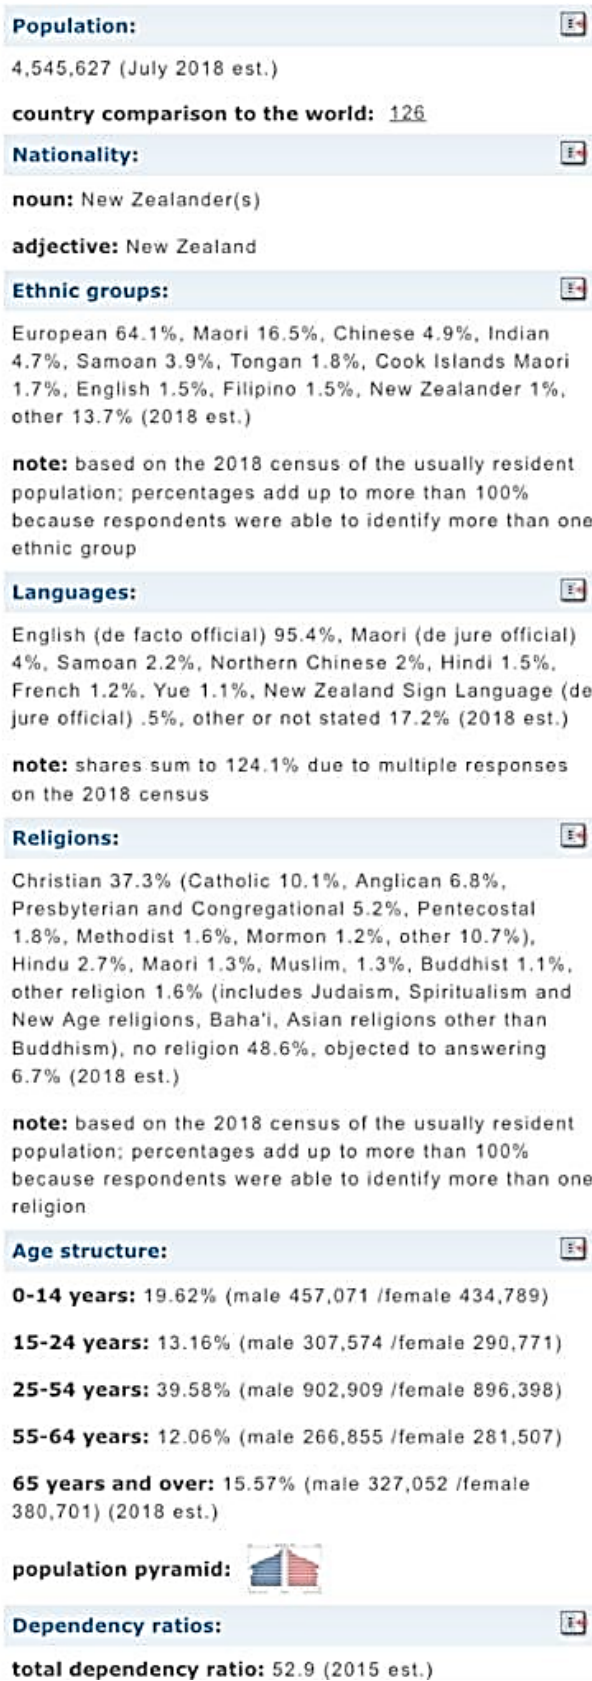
Population:

4,545,627 (July 2018 est.)

country comparison to the world: 126

Nationality:

noun: New Zealander(s)

adjective: New Zealand

Ethnic groups:

European 64.1%, Maori 16.5%, Chinese 4.9%, Indian 4.7%, Samoan 3.9%, Tongan 1.8%, Cook Islands Maori 1.7%, English 1.5%, Filipino 1.5%, New Zealander 1%, other 13.7% (2018 est.)

note: based on the 2018 census of the usually resident population; percentages add up to more than 100% because respondents were able to identify more than one ethnic group

Languages:

English (de facto official) 95.4%, Maori (de jure official) 4%, Samoan 2.2%, Northern Chinese 2%, Hindi 1.5%, French 1.2%, Yue 1.1%, New Zealand Sign Language (de jure official) .5%, other or not stated 17.2% (2018 est.)

note: shares sum to 124.1% due to multiple responses on the 2018 census

Religions:

Christian 37.3% (Catholic 10.1%, Anglican 6.8%, Presbyterian and Congregational 5.2%, Pentecostal 1.8%, Methodist 1.6%, Mormon 1.2%, other 10.7%), Hindu 2.7%, Maori 1.3%, Muslim, 1.3%, Buddhist 1.1%, other religion 1.6% (includes Judaism, Spiritualism and New Age religions, Baha'i, Asian religions other than Buddhism), no religion 48.6%, objected to answering 6.7% (2018 est.)

note: based on the 2018 census of the usually resident population; percentages add up to more than 100% because respondents were able to identify more than one religion

Age structure:

0-14 years: 19.62% (male 457,071 /female 434,789)

15-24 years: 13.16% (male 307,574 /female 290,771)

25-54 years: 39.58% (male 902,909 /female 896,398)

55-64 years: 12.06% (male 266,855 /female 281,507)

65 years and over: 15.57% (male 327,052 /female 380,701) (2018 est.)

population pyramid:

Dependency ratios:

total dependency ratio: 52.9 (2015 est.)